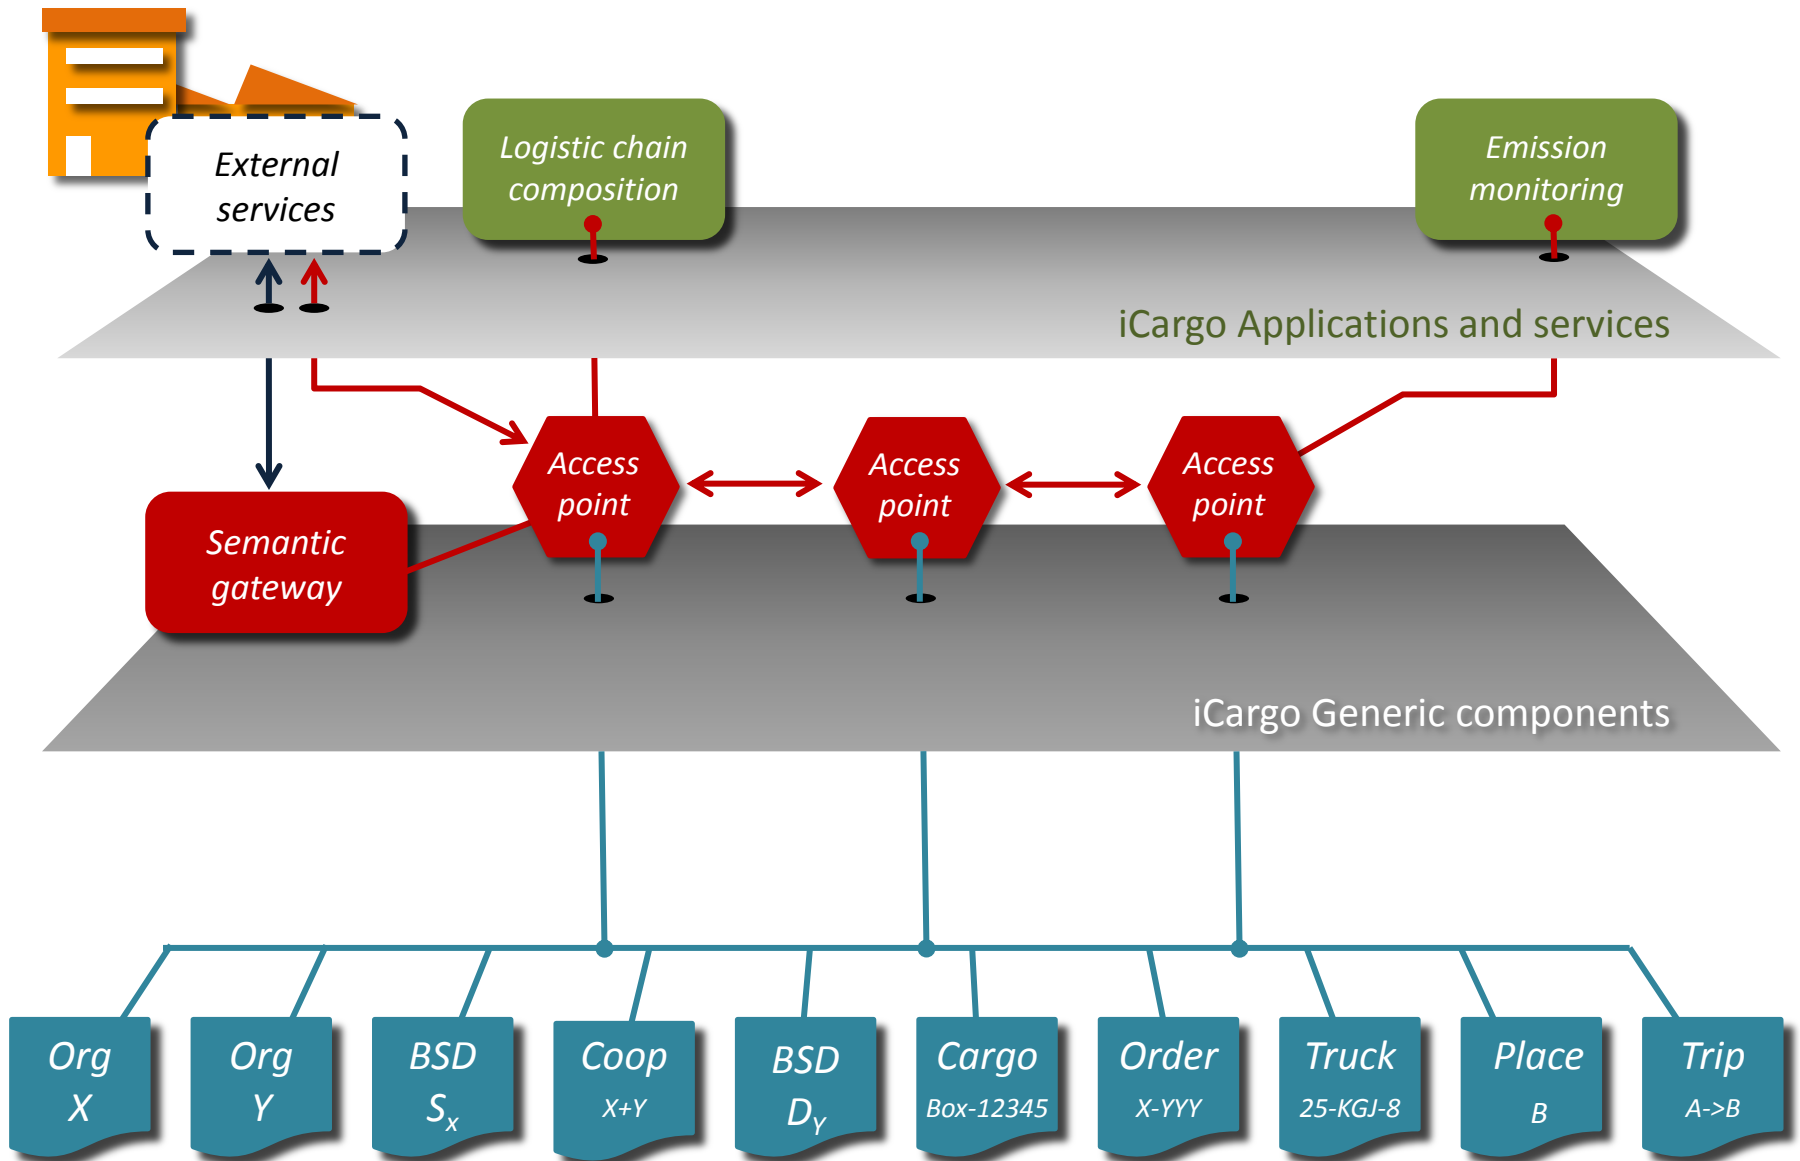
External services

Logistic chain composition

Emission monitoring

iCargo Applications and services

Access point

Access point

Access point

Semantic gateway

iCargo Generic components

Org X

Org Y

BSD $S_x$

Coop X+Y

BSD $D_Y$

Cargo Box-12345

Order X-YYY

Truck 25-KGJ-8

Place B

Trip A->B